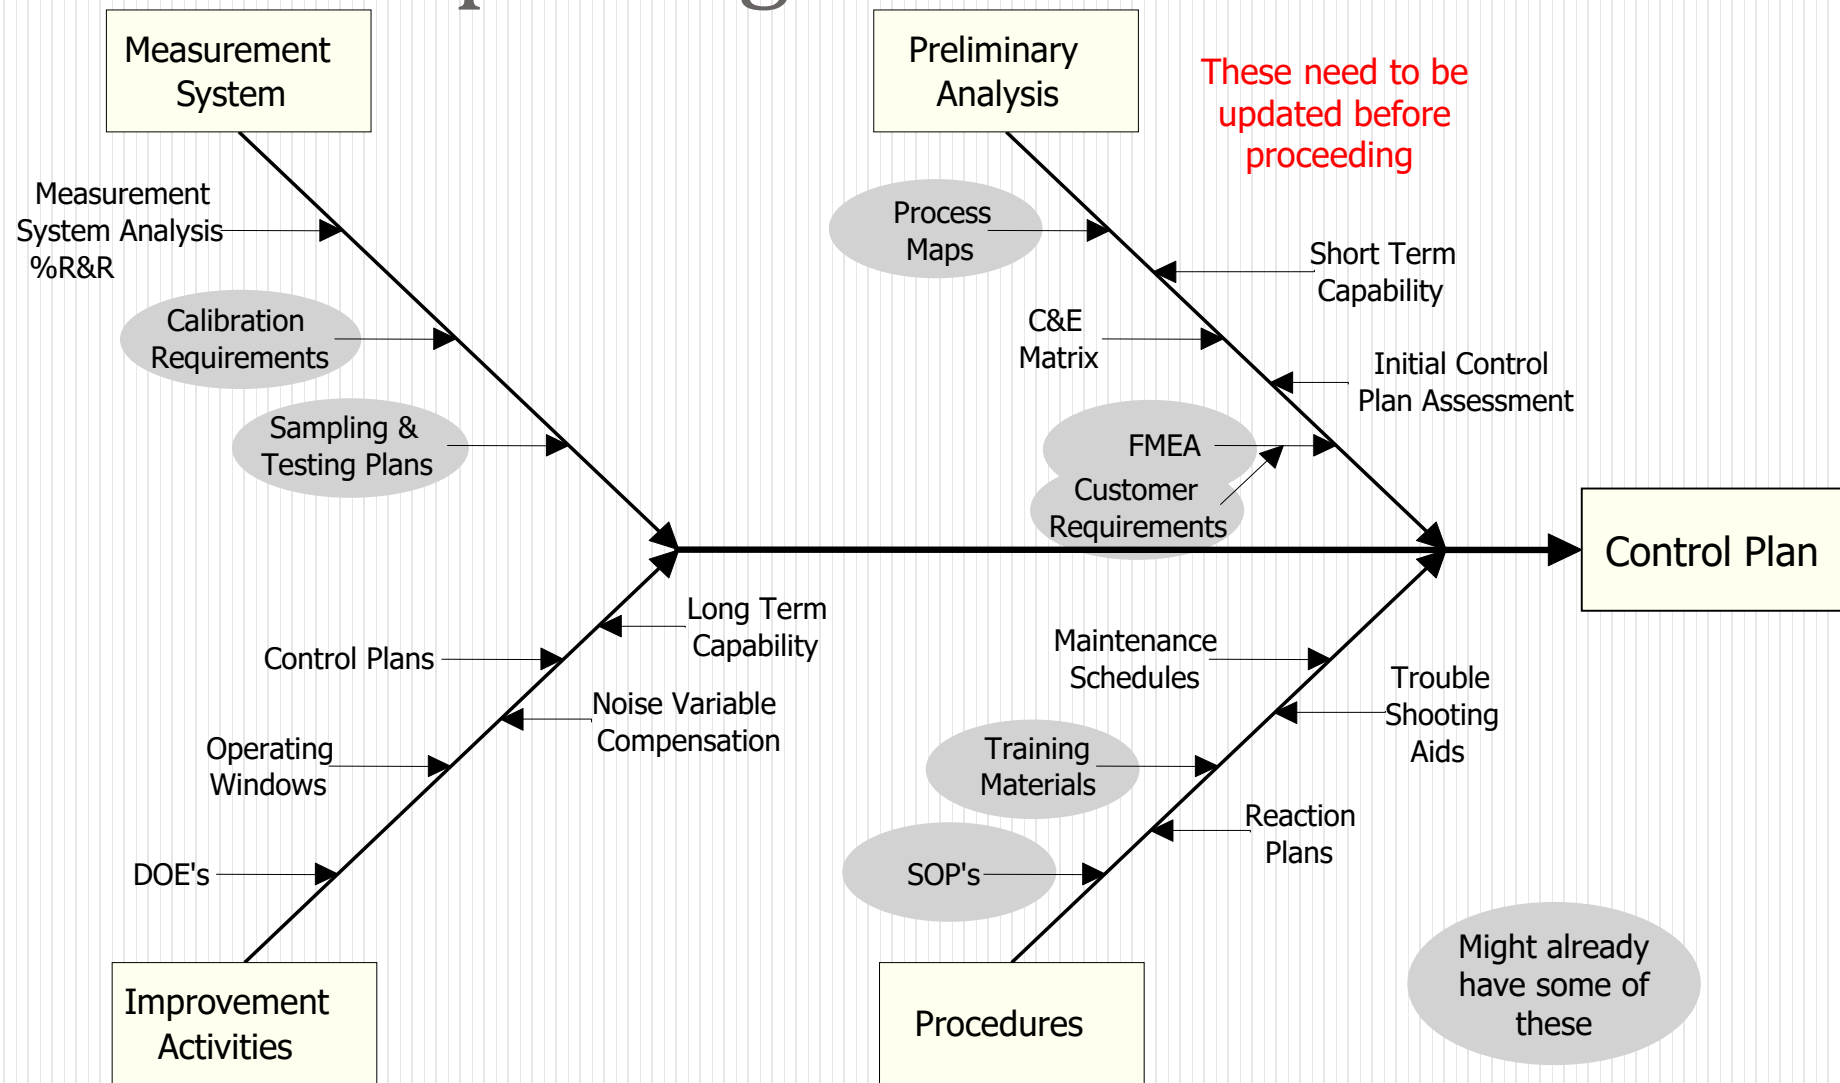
Measurement System

Preliminary Analysis

These need to be updated before proceeding

Measurement System Analysis %R&R

Calibration Requirements

Sampling & Testing Plans

Process Maps

Short Term Capability

C&E Matrix

Initial Control Plan Assessment

FMEA

Customer Requirements

Control Plan

Long Term Capability

Control Plans

Noise Variable Compensation

Operating Windows

DOE's

Maintenance Schedules

Trouble Shooting Aids

Training Materials

Reaction Plans

SOP's

Improvement Activities

Procedures

Might already have some of these